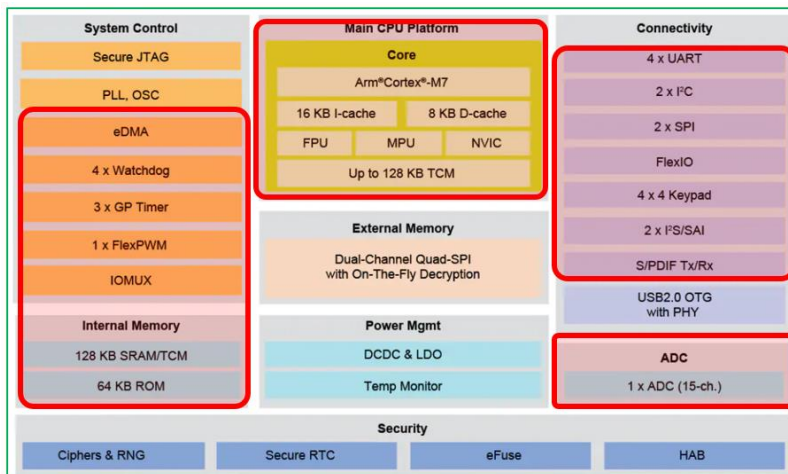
System Control

Secure JTAG

PLL, OSC

eDMA

4 x Watchdog

3 x GP Timer

1 x FlexPWM

IOMUX

Internal Memory

128 KB SRAM/TCM

64 KB ROM

Main CPU Platform

Core

Arm®Cortex®-M7

16 KB I-cache

8 KB D-cache

FPU

MPU

NVIC

Up to 128 KB TCM

External Memory

Dual-Channel Quad-SPI with On-The-Fly Decryption

Power Mgmt

DCDC & LDO

Temp Monitor

Connectivity

4 x UART

2 x I²C

2 x SPI

FlexIO

4 x 4 Keypad

2 x I²S/SAI

S/PDIF Tx/Rx

USB2.0 OTG with PHY

ADC

1 x ADC (15-ch.)

Security

Ciphers & RNG

Secure RTC

eFuse

HAB